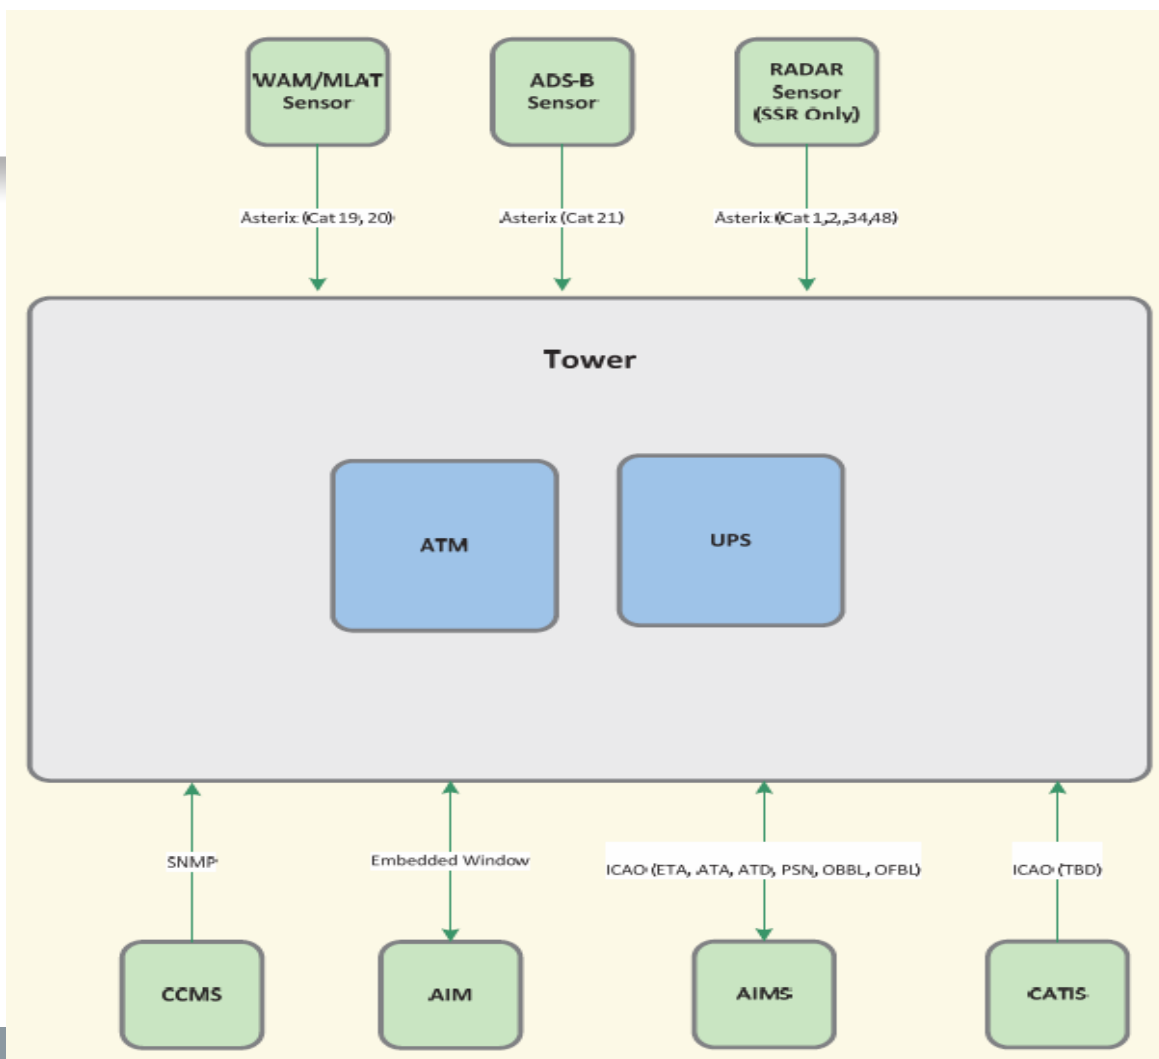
WAM/MLAT Sensor

ADS-B Sensor

RADAR Sensor (SSR Only)

Asterix (Cat 19, 20)

Asterix (Cat 21)

Asterix (Cat 1,2,,34,48)

Tower

ATM

UPS

SNMP

Embedded Window

ICAO (ETA, ATA, ATD, PSN, OBBL, OFBL)

ICAO (TBD)

CCMS

AIM

AIMS

CATIS